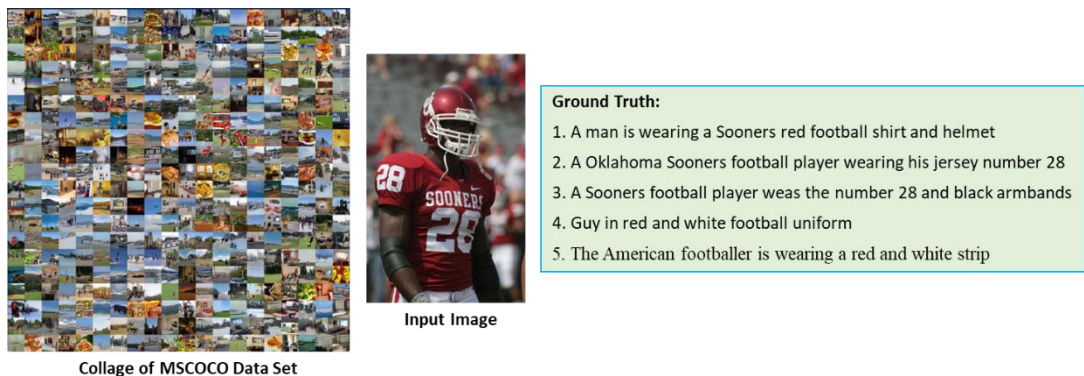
Collage of MSCOCO Data Set

28
SOONERS
28

Input Image

Ground Truth:

1. A man is wearing a Sooners red football shirt and helmet
2. A Oklahoma Sooners football player wearing his jersey number 28
3. A Sooners football player weas the number 28 and black armbands
4. Guy in red and white football uniform
5. The American footballer is wearing a red and white strip